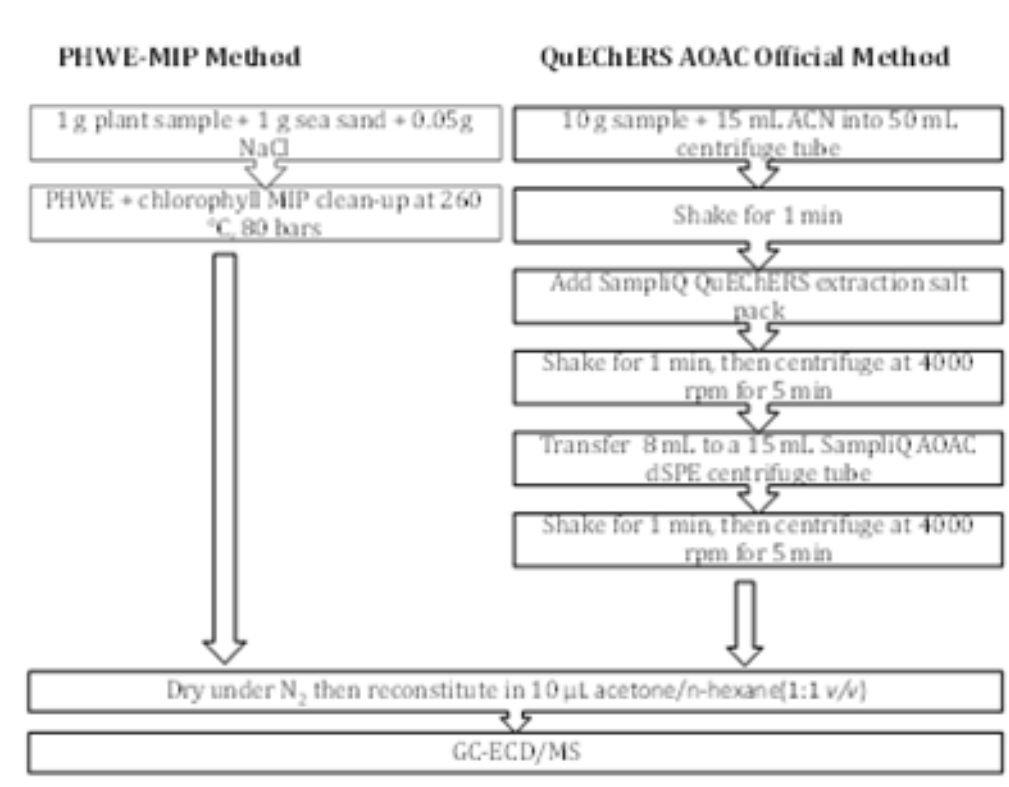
PHWE-MIP Method

1 g plant sample + 1 g sea sand + 0.05g NaCl

PHWE + chlorophyll MIP clean-up at 260 °C, 80 bars

QuEChERS AOAC Official Method

10 g sample + 15 mL ACN into 50 mL centrifuge tube

Shake for 1 min

Add SampliQ QuEChERS extraction salt pack

Shake for 1 min, then centrifuge at 4000 rpm for 5 min

Transfer 8 mL to a 15 mL SampliQ AOAC dSPE centrifuge tube

Shake for 1 min, then centrifuge at 4000 rpm for 5 min

Dry under $N_2$ then reconstitute in 10 µL acetone/n-hexane(1:1 v/v)

GC-ECD/MS